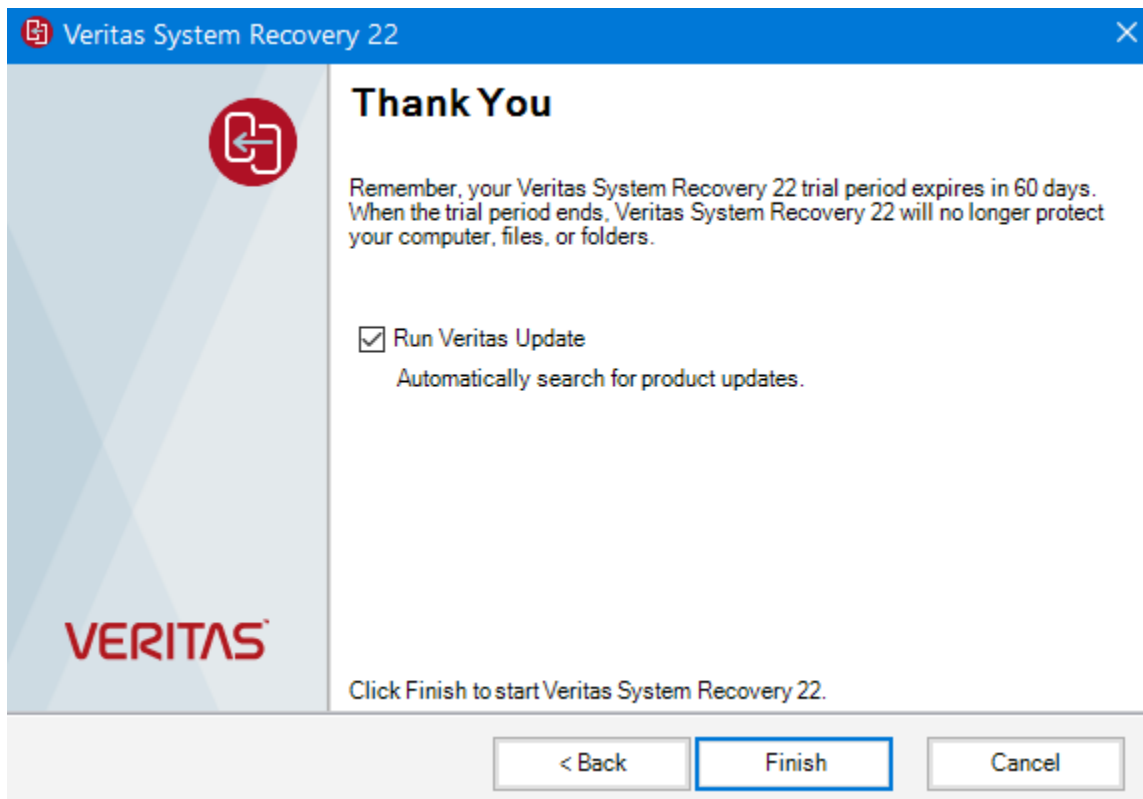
Veritas System Recovery 22

Thank You

Remember, your Veritas System Recovery 22 trial period expires in 60 days. When the trial period ends, Veritas System Recovery 22 will no longer protect your computer, files, or folders.

Run Veritas Update

Automatically search for product updates.

VERITAS

Click Finish to start Veritas System Recovery 22.

< Back

Finish

Cancel